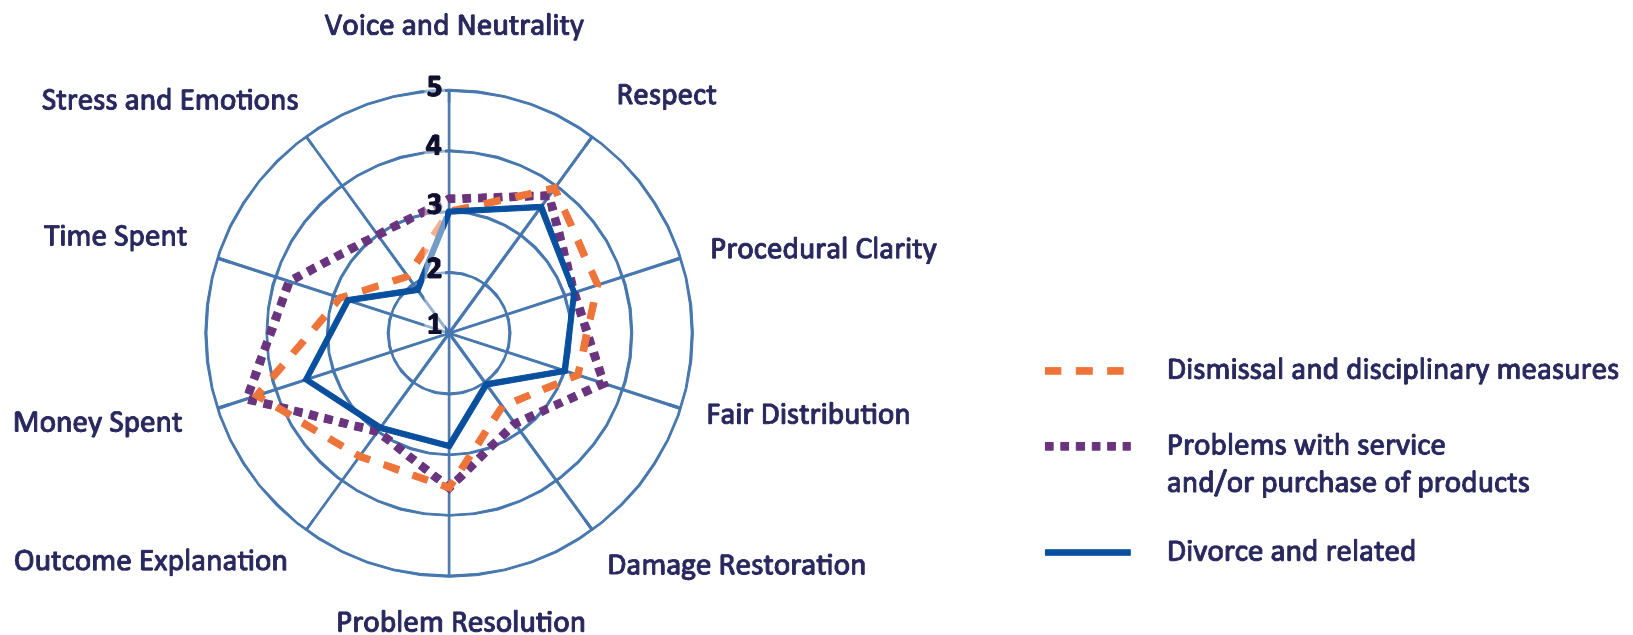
Voice and Neutrality

Respect

Procedural Clarity

Fair Distribution

Damage Restoration

Problem Resolution

Outcome Explanation

Money Spent

Time Spent

Stress and Emotions

5
4
3
2
1

Dismissal and disciplinary measures

Problems with service and/or purchase of products

Divorce and related